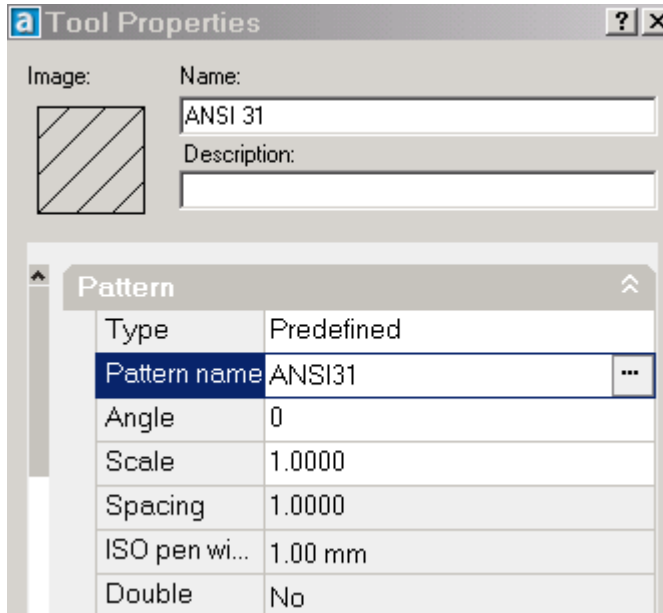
a Tool Properties

? ×

Image:

Name:

ANSI 31

Description:

Pattern

| Type | Predefined |
|---|---|
| Pattern name | ANSI31 ... |
| Angle | 0 |
| Scale | 1.0000 |
| Spacing | 1.0000 |
| ISO pen wi... | 1.00 mm |
| Double | No |